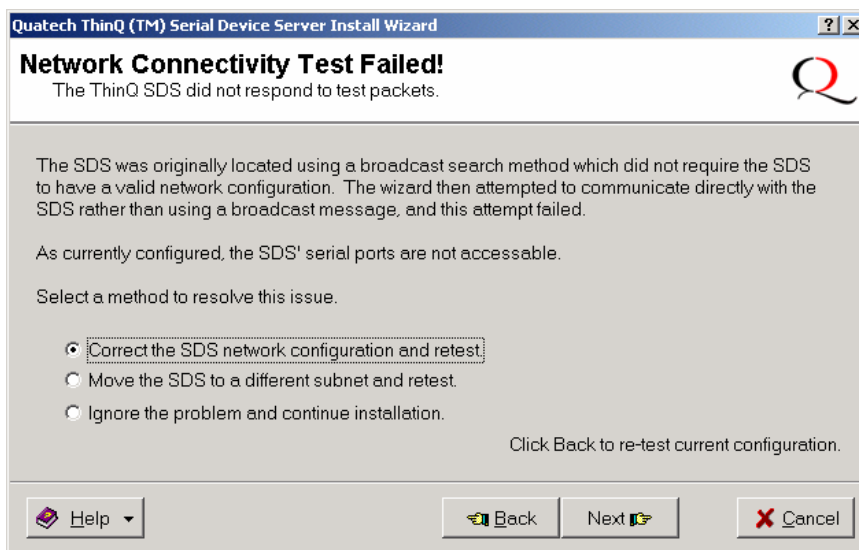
Quatech ThinQ (TM) Serial Device Server Install Wizard

? X

Network Connectivity Test Failed!
The ThinQ SDS did not respond to test packets.

Q

The SDS was originally located using a broadcast search method which did not require the SDS to have a valid network configuration. The wizard then attempted to communicate directly with the SDS rather than using a broadcast message, and this attempt failed.

As currently configured, the SDS' serial ports are not accessable.

Select a method to resolve this issue.

Correct the SDS network configuration and retest.
Move the SDS to a different subnet and retest.
Ignore the problem and continue installation.

Click Back to re-test current configuration.

Help

Back

Next

Cancel